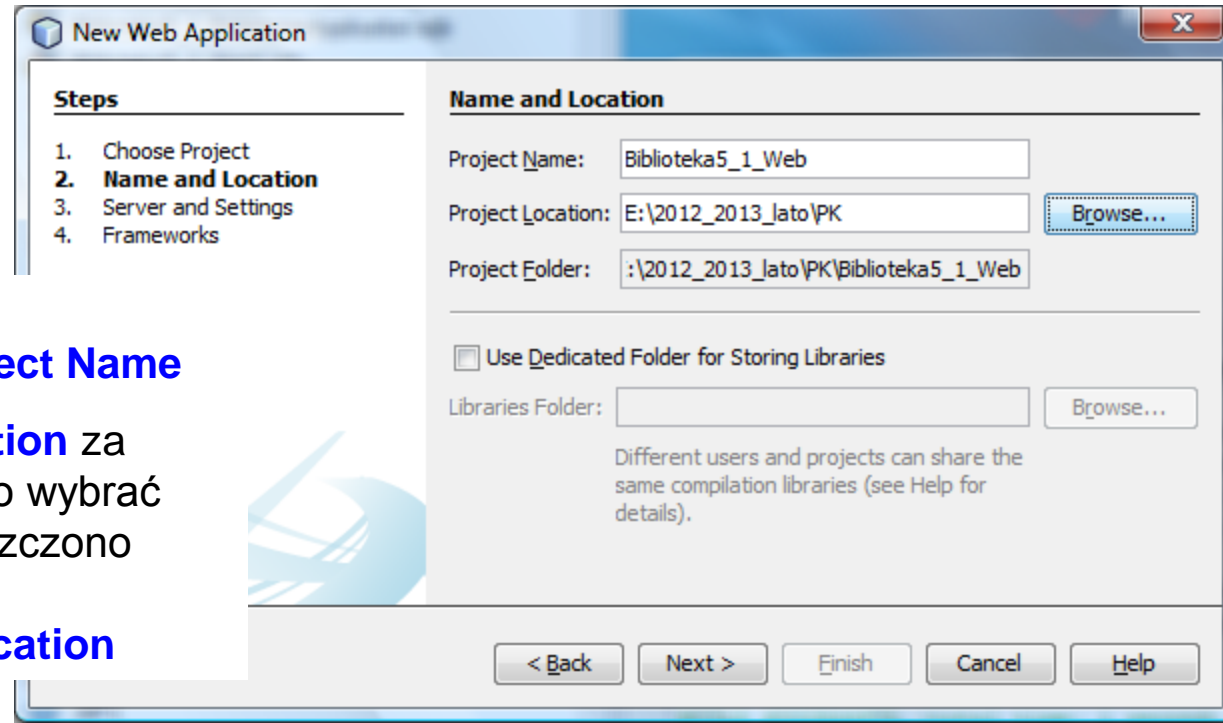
New Web Application

Steps

1. Choose Project
2. Name and Location
3. Server and Settings
4. Frameworks

Name and Location

Project Name: Biblioteka5_1_Web

Project Location: E:\2012_2013_lato\PK Browse...

Project Folder: :\2012_2013_lato\PK\Biblioteka5_1_Web

Use Dedicated Folder for Storing Libraries

Libraries Folder: Browse...

Different users and projects can share the same compilation libraries (see Help for details).

ect Name

tion za
o wybrać
zczono

cation

< Back Next > Finish Cancel Help